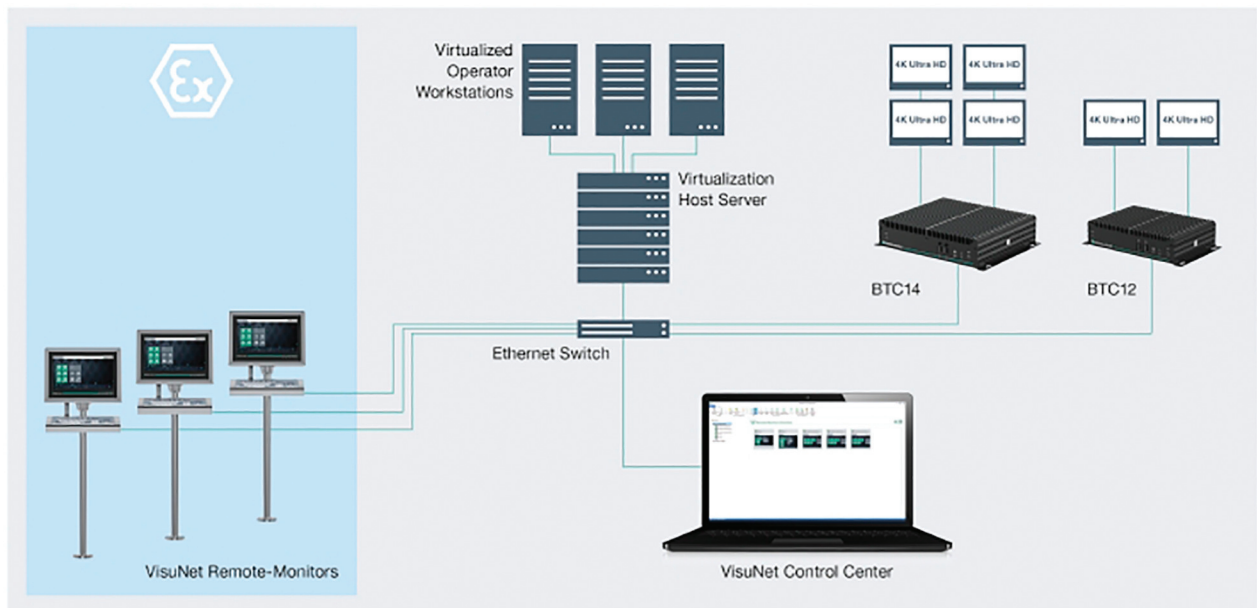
Ex

Virtualized Operator Workstations

Virtualization Host Server

4K Ultra HD
4K Ultra HD
4K Ultra HD
4K Ultra HD

4K Ultra HD
4K Ultra HD

BTC14

BTC12

Ethernet Switch

VisuNet Remote-Monitors

VisuNet Control Center